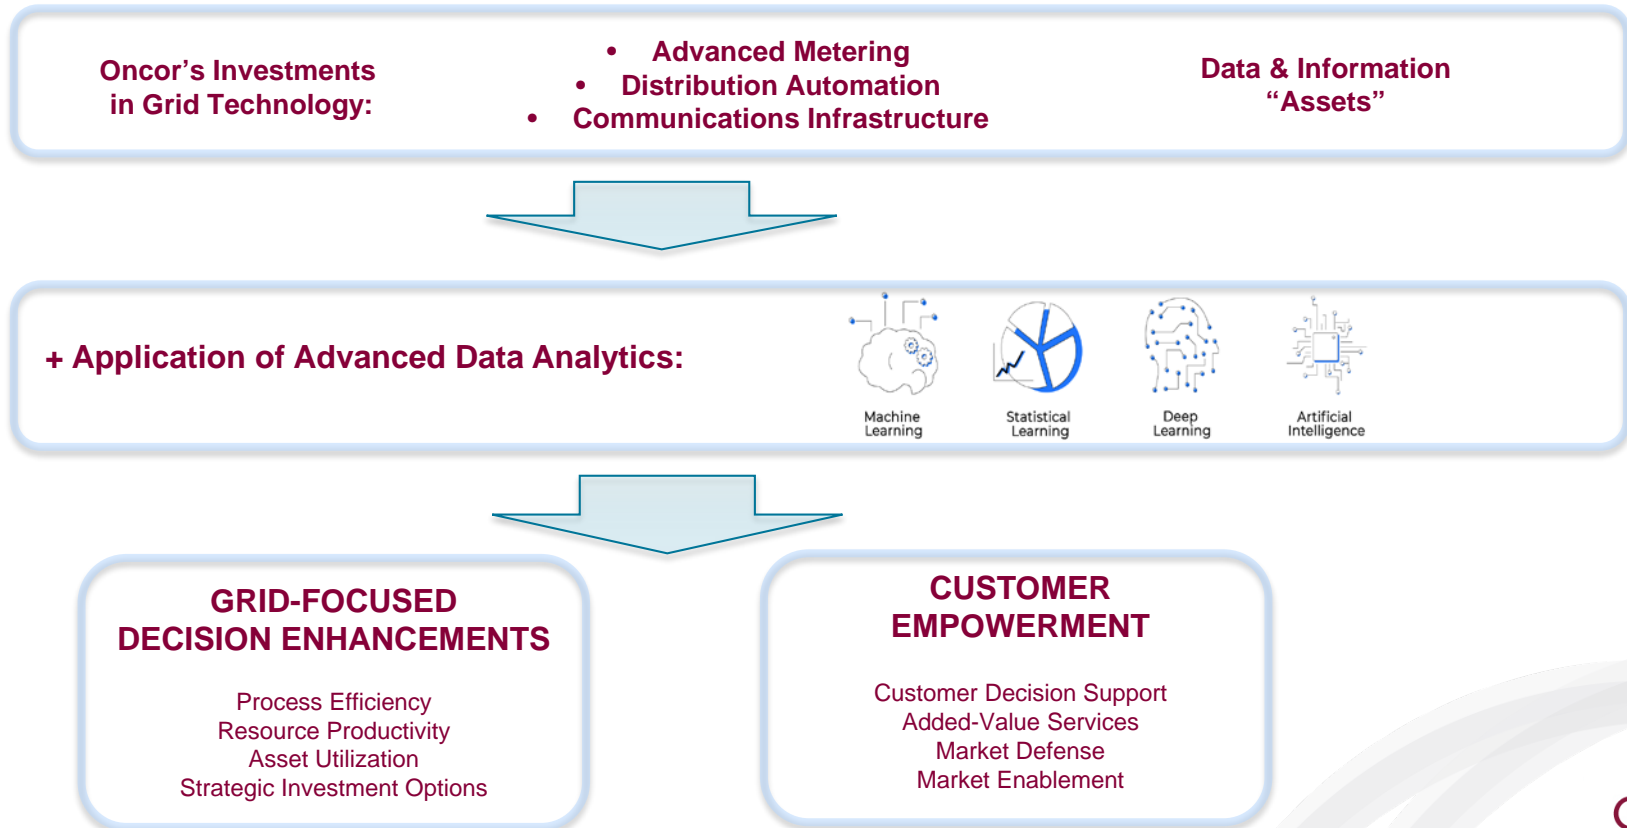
Oncor’s Investments in Grid Technology:

• Advanced Metering
• Distribution Automation
• Communications Infrastructure

Data & Information “Assets”

+ Application of Advanced Data Analytics:

Machine Learning

Statistical Learning

Deep Learning

Artificial Intelligence

GRID-FOCUSED DECISION ENHANCEMENTS

Process Efficiency
Resource Productivity
Asset Utilization
Strategic Investment Options

CUSTOMER EMPOWERMENT

Customer Decision Support
Added-Value Services
Market Defense
Market Enablement